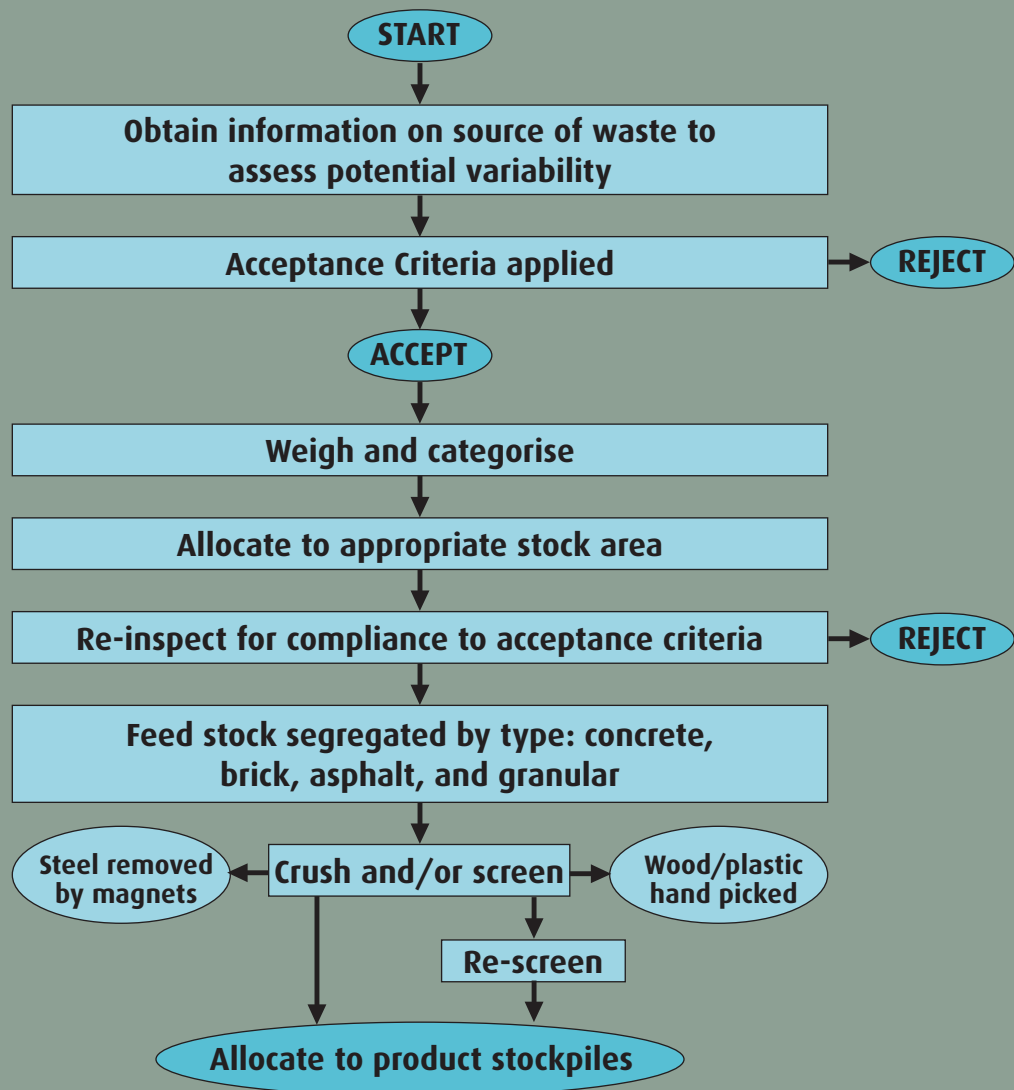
START

Obtain information on source of waste to assess potential variability

Acceptance Criteria applied

REJECT

ACCEPT

Weigh and categorise

Allocate to appropriate stock area

Re-inspect for compliance to acceptance criteria

REJECT

Feed stock segregated by type: concrete, brick, asphalt, and granular

Steel removed by magnets

Crush and/or screen

Wood/plastic hand picked

Re-screen

Allocate to product stockpiles